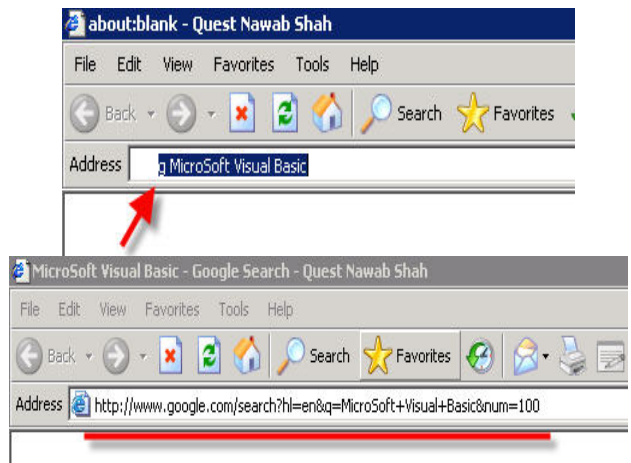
about:blank - Quest Nawab Shah

File Edit View Favorites Tools Help

Back Search Favorites

Address g MicroSoft Visual Basic

MicroSoft Visual Basic - Google Search - Quest Nawab Shah

File Edit View Favorites Tools Help

Back Search Favorites

Address http://www.google.com/search?hl=en&q=MicroSoft+Visual+Basic&num=100